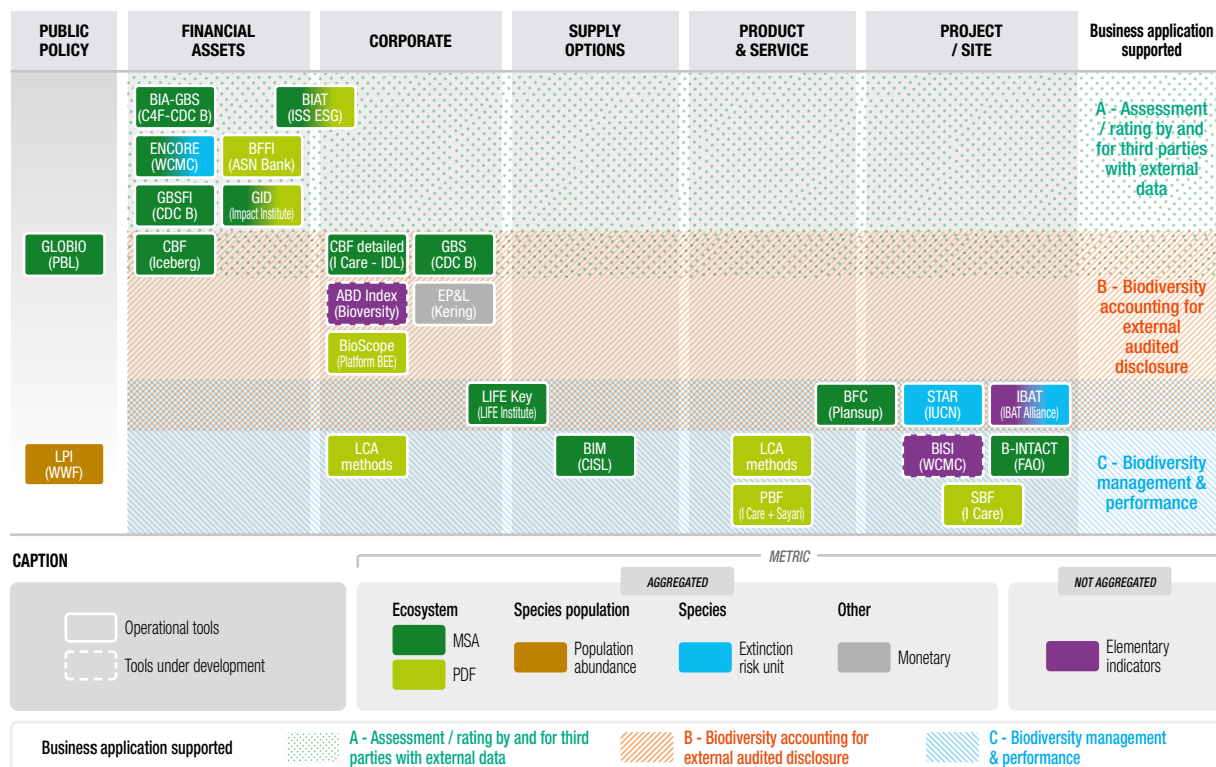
PUBLIC POLICY

FINANCIAL ASSETS

CORPORATE

SUPPLY OPTIONS

PRODUCT & SERVICE

PROJECT / SITE

Business application supported

BIA-GBS (C4F-CDC B)

BIAT (ISS ESG)

ENCORE (WCMC)

BFFI (ASN Bank)

GBSFI (CDC B)

GID (Impact Institute)

A - Assessment / rating by and for third parties with external data

GLOBIO (PBL)

CBF (Iceberg)

CBF detailed (I Care - IDL)

GBS (CDC B)

ABD Index (Bioversity)

EP&L (Kering)

BioScope (Platform BEE)

B - Biodiversity accounting for external audited disclosure

LIFE Key (LIFE Institute)

BFC (Plansup)

STAR (IUCN)

IBAT (IBAT Alliance)

LPI (WWF)

LCA methods

BIM (CISL)

LCA methods

BISI (WCMC)

B-INTACT (FAO)

PBF (I Care + Sayari)

SBF (I Care)

C - Biodiversity management & performance

CAPTION

METRIC

AGGREGATED

NOT AGGREGATED

Operational tools

Tools under development

Ecosystem

MSA

PDF

Species population

Population abundance

Species

Extinction risk unit

Other

Monetary

Elementary indicators

Business application supported

A - Assessment / rating by and for third parties with external data

B - Biodiversity accounting for external audited disclosure

C - Biodiversity management & performance